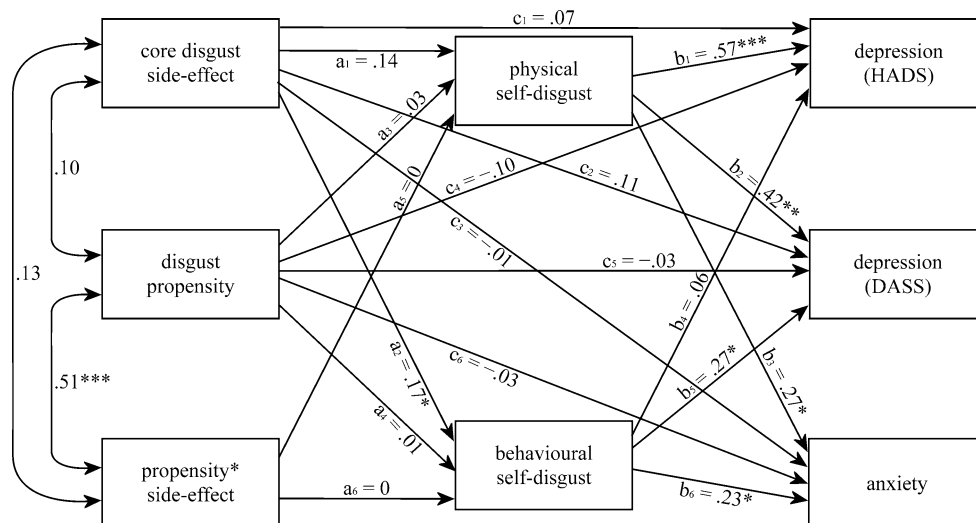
core disgust side-effect

physical self-disgust

depression (HADS)

disgust propensity

depression (DASS)

propensity* side-effect

behavioural self-disgust

anxiety

$c_1 = .07$

$a_1 = .14$

$b_1 = .57$***

$a_3 = .03$

$a_5 = 0$

$c_4 = -.10$

$c_2 = .11$

$b_2 = .42$**

$c_3 = -.01$

$c_5 = -.03$

.10

.13

.51***

$b_4 = .06$

$a_2 = .17$*

$c_6 = -.03$

$b_5 = .27$*

$b_3 = .27$*

$a_4 = .01$

$a_6 = 0$

$b_6 = .23$*